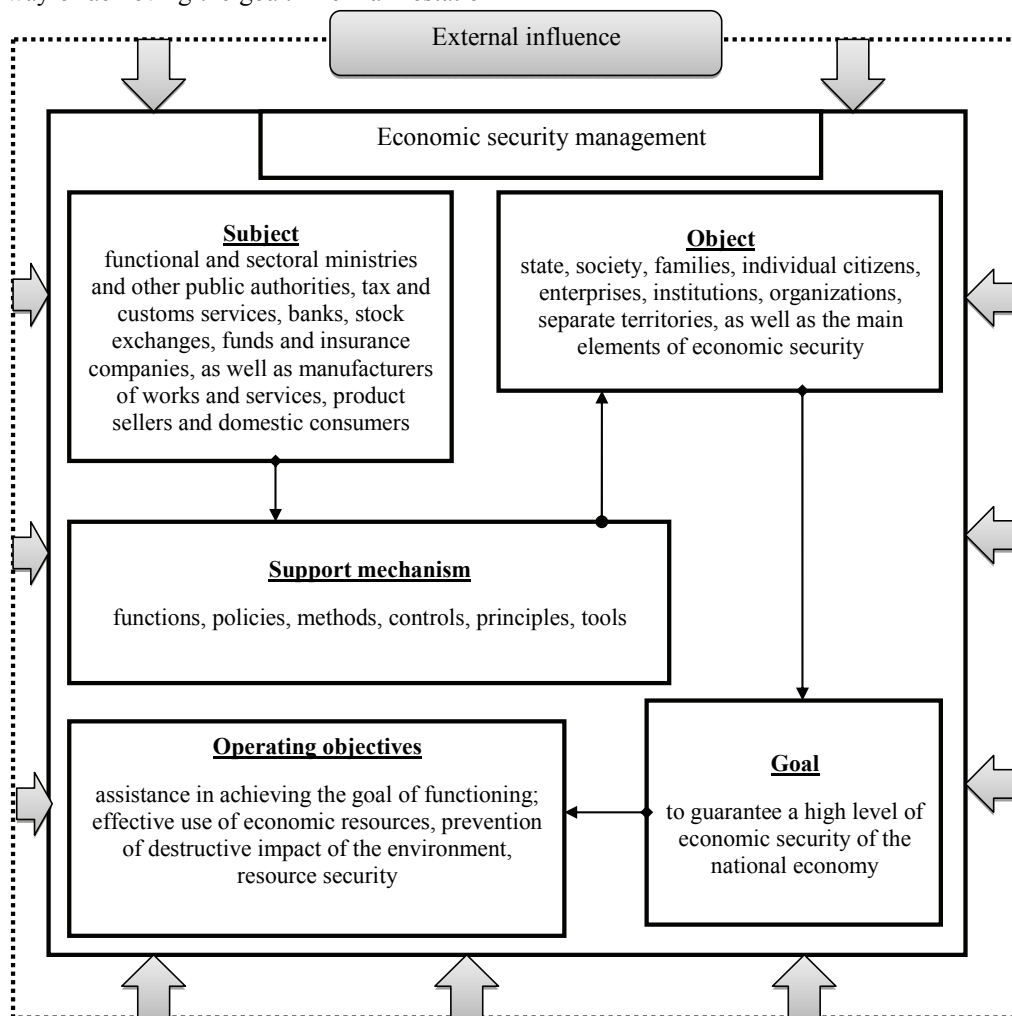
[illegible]

External influence

Economic security management

**Subject**
functional and sectoral ministries and other public authorities, tax and customs services, banks, stock exchanges, funds and insurance companies, as well as manufacturers of works and services, product sellers and domestic consumers

**Object**
state, society, families, individual citizens, enterprises, institutions, organizations, separate territories, as well as the main elements of economic security

**Support mechanism**

functions, policies, methods, controls, principles, tools

**Operating objectives**

assistance in achieving the goal of functioning; effective use of economic resources, prevention of destructive impact of the environment, resource security

**Goal**

to guarantee a high level of economic security of the national economy